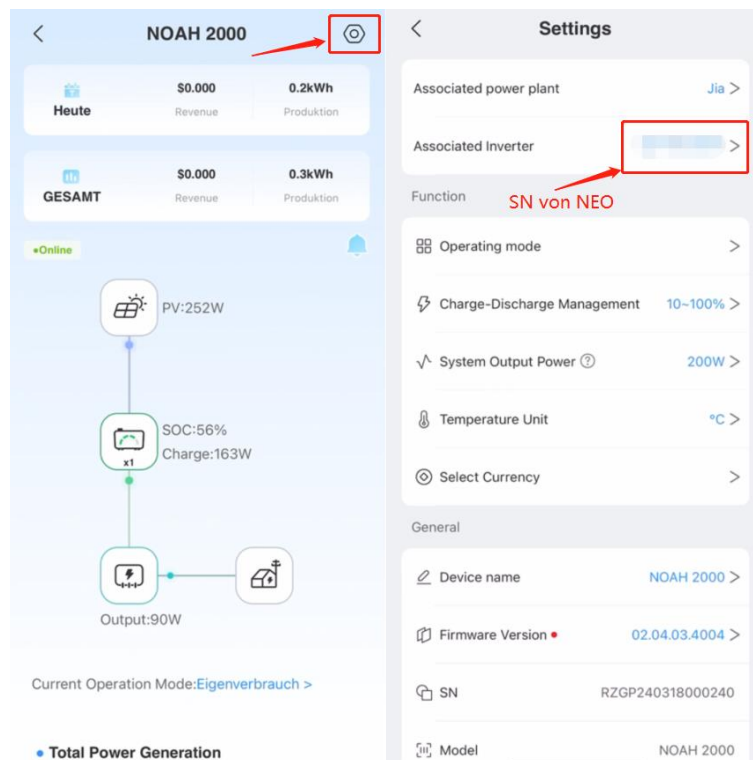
<

NOAH 2000

Heute

$0.000
Revenue

0.2kWh
Produktion

GESAMT

$0.000
Revenue

0.3kWh
Produktion

•Online

PV:252W

SOC:56%
Charge:163W

x1

Output:90W

Current Operation Mode:Eigenverbrauch >

• Total Power Generation

<

Settings

Associated power plant Jia >

Associated Inverter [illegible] >

SN von NEO

Function

Operating mode >

Charge-Discharge Management 10~100% >

System Output Power 200W >

Temperature Unit °C >

Select Currency >

General

Device name NOAH 2000 >

Firmware Version 02.04.03.4004 >

SN RZGP240318000240

Model NOAH 2000